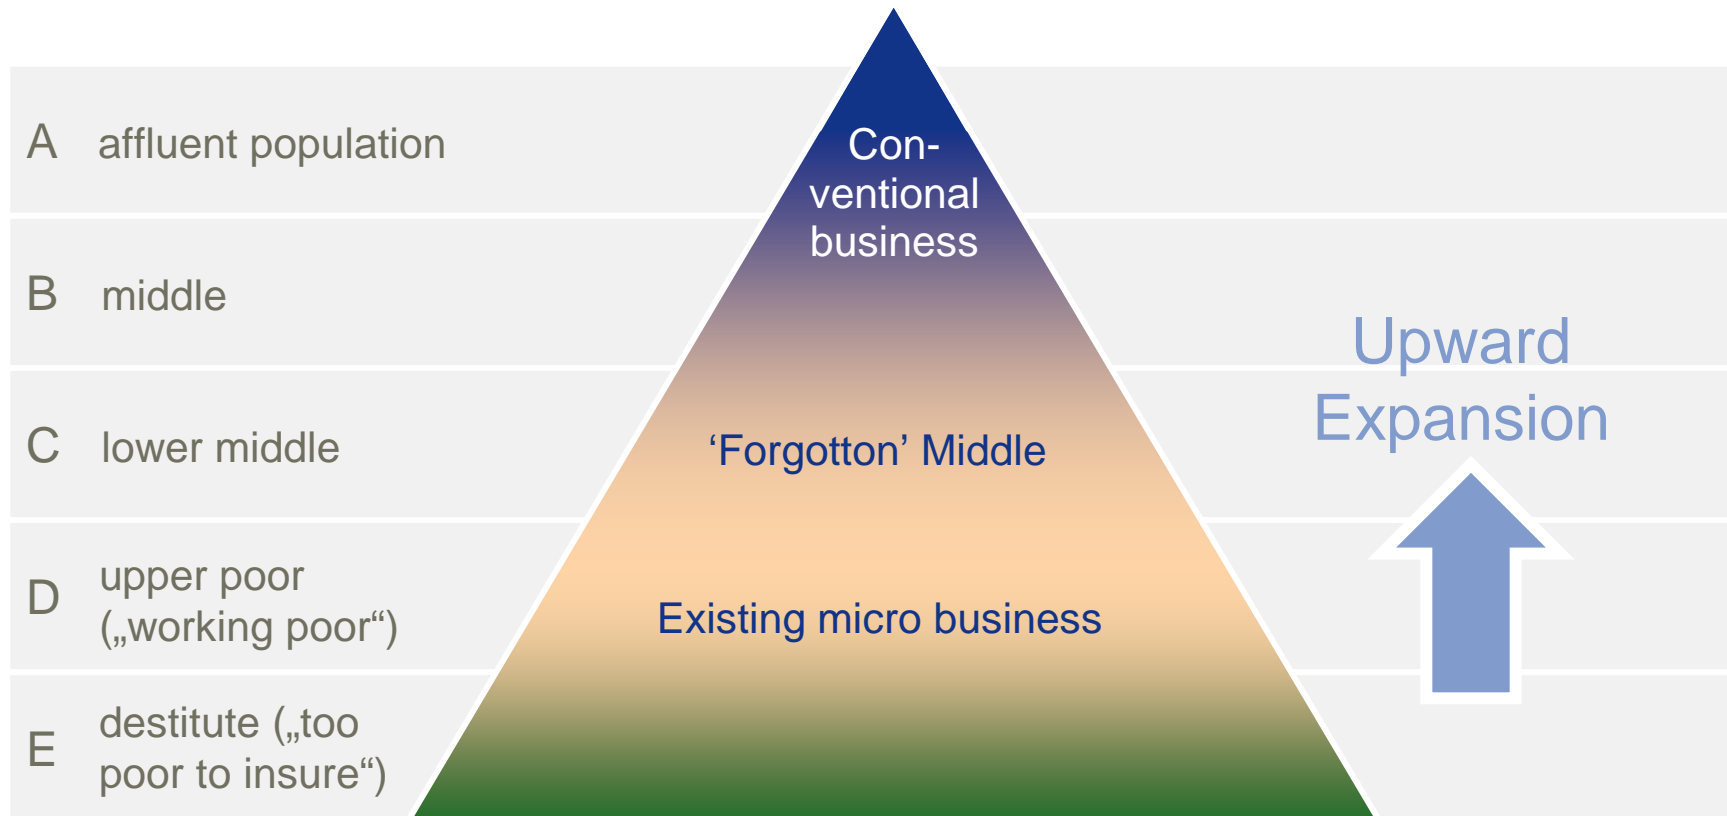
A affluent population

B middle

C lower middle

D upper poor („working poor“)

E destitute („too poor to insure“)

Conventional business

‘Forgotton’ Middle

Existing micro business

Upward Expansion